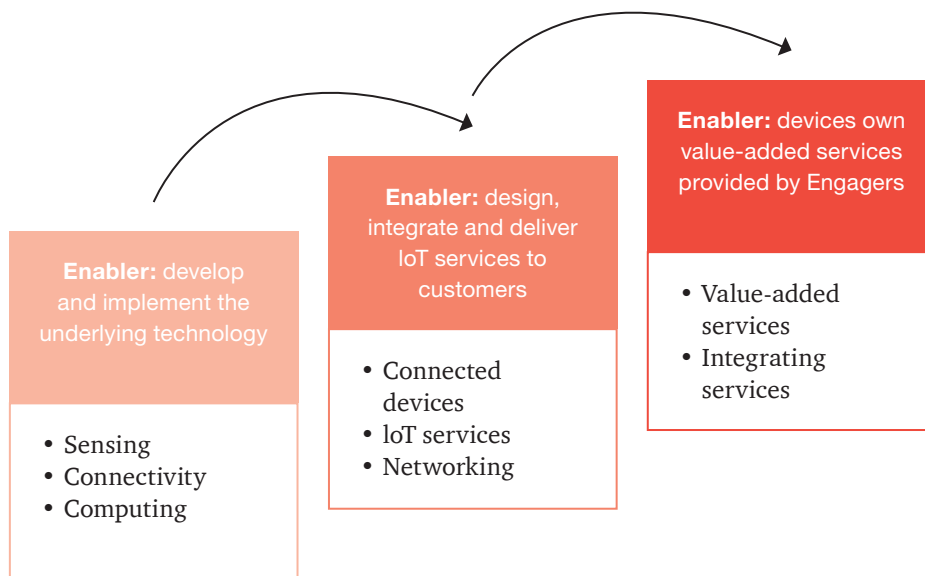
**Enabler:** develop and implement the underlying technology

- Sensing
- Connectivity
- Computing

**Enabler:** design, integrate and deliver loT services to customers

- Connected devices
- loT services
- Networking

**Enabler:** devices own value-added services provided by Engagers

- Value-added services
- Integrating services